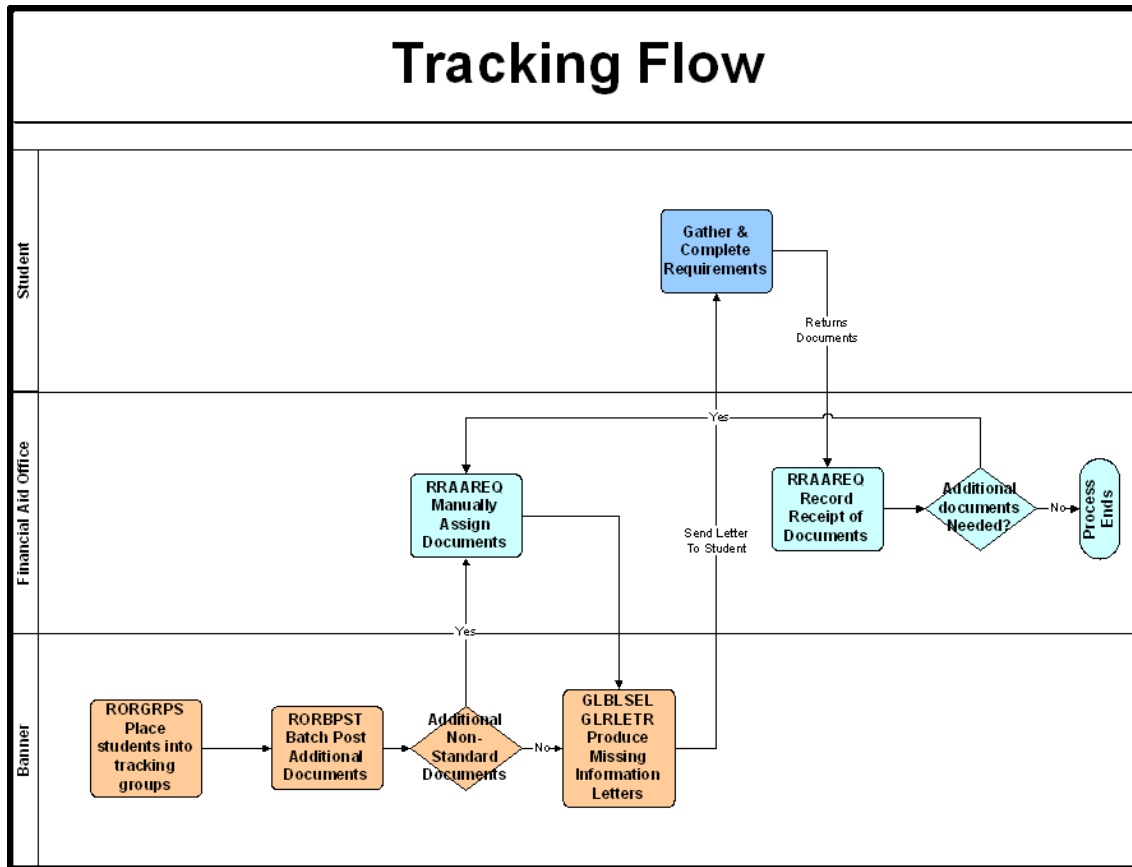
Tracking Flow

Student

Financial Aid Office

Banner

Gather & Complete Requirements

Returns Documents

Yes

RRAAREQ Manually Assign Documents

Send Letter To Student

RRAAREQ Record Receipt of Documents

Additional documents Needed?

No

Process Ends

Yes

RORGRPS Place students into tracking groups

RORBPST Batch Post Additional Documents

Additional Non-Standard Documents

No

GLBLSEL GLRLETR Produce Missing Information Letters